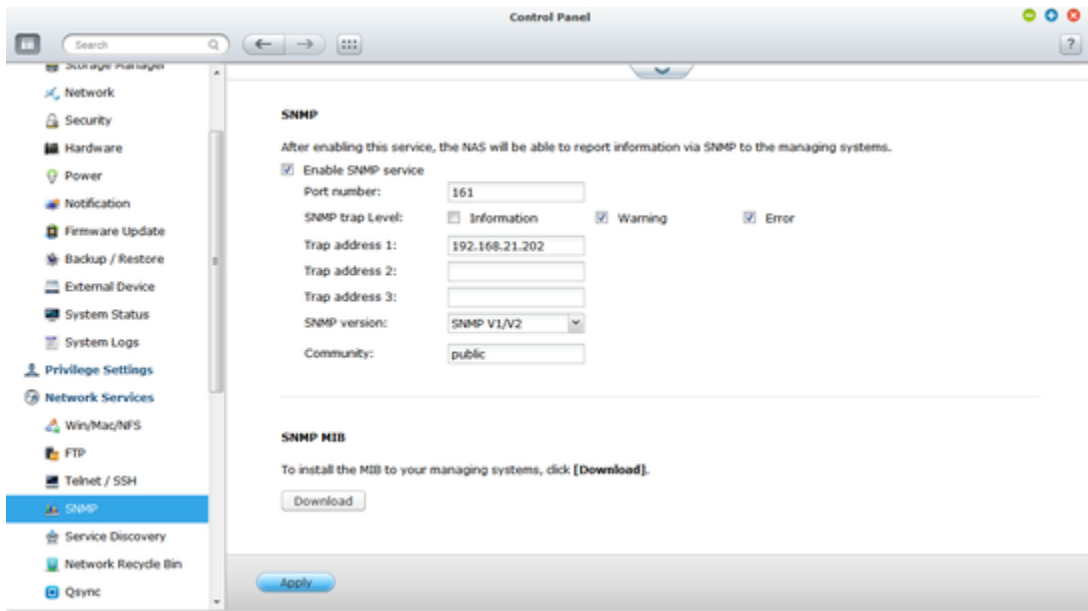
Control Panel

Search

?

Storage Manager

Network

Security

Hardware

Power

Notification

Firmware Update

Backup / Restore

External Device

System Status

System Logs

Privilege Settings

Network Services

Win/Mac/NFS

FTP

Telnet / SSH

SNMP

Service Discovery

Network Recycle Bin

Qsync

SNMP

After enabling this service, the NAS will be able to report information via SNMP to the managing systems.

Enable SNMP service

Port number: 161

SNMP trap Level: Information Warning Error

Trap address 1: 192.168.21.202

Trap address 2:

Trap address 3:

SNMP version: SNMP V1/V2

Community: public

SNMP MIB

To install the MIB to your managing systems, click [Download].

Download

Apply